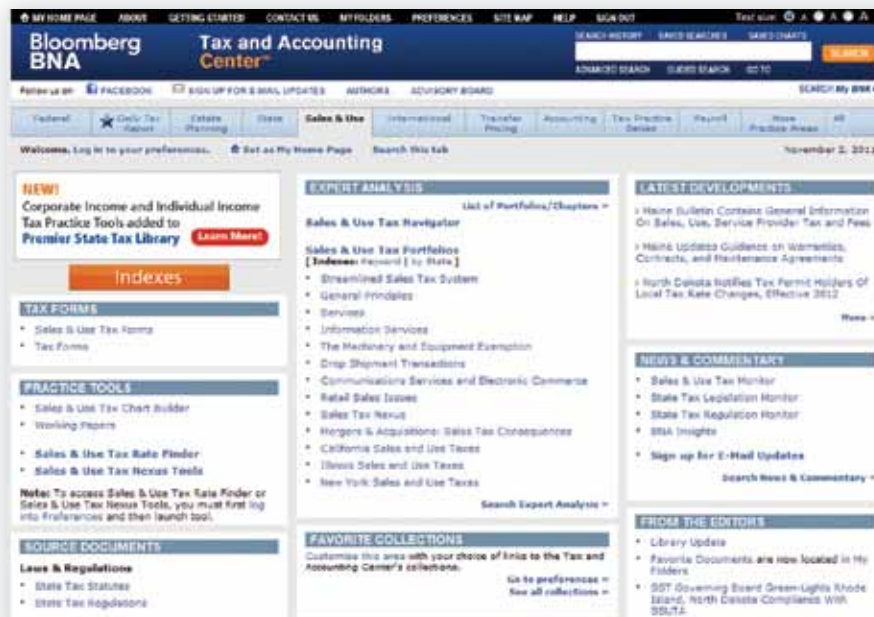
MY HOME PAGE ABOUT GETTING STARTED CONTACT US MY FOLDERS PREFERENCES SITE MAP HELP SIGN OUT Text size: A A A

Bloomberg BNA Tax and Accounting Center™

SEARCH HISTORY SAVED SEARCHES SAVED CHARTS
SEARCH
ADVANCED SEARCH GUIDED SEARCH GO TO

Follow us on: FACEBOOK SIGN UP FOR E-MAIL UPDATES AUTHORS ADVISORY BOARD SEARCH My BNA

Federal | Daily Tax Report | Estate Planning | State | Sales & Use | International | Transfer Pricing | Accounting | Tax Practice Series | Payroll | More Practice Areas | All

Welcome. Log in to your preferences. Set as My Home Page Search this tab November 2, 2011

NEW!
Corporate Income and Individual Income Tax Practice Tools added to Premier State Tax Library Learn More!

Indexes

TAX FORMS
• Sales & Use Tax Forms
• Tax Forms

PRACTICE TOOLS
• Sales & Use Tax Chart Builder
• Working Papers
• Sales & Use Tax Rate Finder
• Sales & Use Tax Nexus Tools

Note: To access Sales & Use Tax Rate Finder or Sales & Use Tax Nexus Tools, you must first log into Preferences and then launch tool.

SOURCE DOCUMENTS
Laws & Regulations
• State Tax Statutes
• State Tax Regulations

EXPERT ANALYSIS
List of Portfolios/Chapters »
Sales & Use Tax Navigator
Sales & Use Tax Portfolios
[ Indexes: Keyword | by State ]
• Streamlined Sales Tax System
• General Principles
• Services
• Information Services
• The Machinery and Equipment Exemption
• Drop Shipment Transactions
• Communications Services and Electronic Commerce
• Retail Sales Issues
• Sales Tax Nexus
• Mergers & Acquisitions: Sales Tax Consequences
• California Sales and Use Taxes
• Illinois Sales and Use Taxes
• New York Sales and Use Taxes
Search Expert Analysis »

FAVORITE COLLECTIONS
Customize this area with your choice of links to the Tax and Accounting Center's collections.
Go to preferences »
See all collections »

LATEST DEVELOPMENTS
› Maine Bulletin Contains General Information On Sales, Use, Service Provider Tax and Fees
› Maine Updates Guidance on Warranties, Contracts, and Maintenance Agreements
› North Dakota Notifies Tax Permit Holders Of Local Tax Rate Changes, Effective 2012
More »

NEWS & COMMENTARY
• Sales & Use Tax Monitor
• State Tax Legislation Monitor
• State Tax Regulation Monitor
• BNA Insights
• Sign up for E-Mail Updates
Search News & Commentary »

FROM THE EDITORS
• Library Update
• Favorite Documents are now located in My Folders
• SST Governing Board Green-Lights Rhode Island, North Dakota Compliance With SSUTA